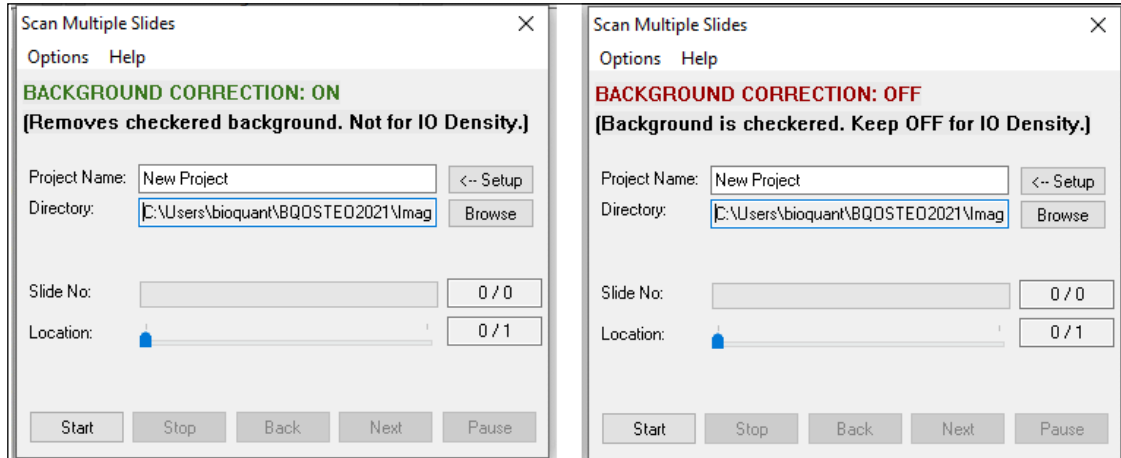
Scan Multiple Slides

Options Help

BACKGROUND CORRECTION: ON

(Removes checkered background. Not for IO Density.)

Project Name: New Project <-- Setup

Directory: C:\Users\bioquant\BQOSTEO2021\Imag Browse

Slide No: 0 / 0

Location: 0 / 1

Start Stop Back Next Pause

Scan Multiple Slides

Options Help

BACKGROUND CORRECTION: OFF

(Background is checkered. Keep OFF for IO Density.)

Project Name: New Project <-- Setup

Directory: C:\Users\bioquant\BQOSTEO2021\Imag Browse

Slide No: 0 / 0

Location: 0 / 1

Start Stop Back Next Pause